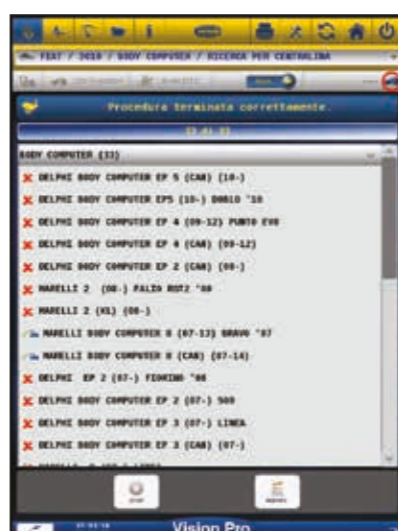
FIAT / DOBLO / BODY COMPUTER / RICERCA PER CENTRALINA

Procedura terminata correttamente.

BODY COMPUTER (33)

DELPHI BODY COMPUTER EP 5 (CAN) (10-)
DELPHI BODY COMPUTER EP5 (10-) DOBLO '10
DELPHI BODY COMPUTER EP 4 (09-12) PUNTO EVO
DELPHI BODY COMPUTER EP 4 (CAN) (09-12)
DELPHI BODY COMPUTER EP 2 (CAN) (08-)
MARELLI 2 (08-) PALIO RST2 '08
MARELLI 2 (X1) (08-)
MARELLI BODY COMPUTER 8 (07-12) BRAVO '07
MARELLI BODY COMPUTER 8 (CAN) (07-14)
DELPHI EP 2 (07-) FIORINO '08
DELPHI BODY COMPUTER EP 2 (07-) 500
DELPHI BODY COMPUTER EP 3 (07-) LINEA
DELPHI BODY COMPUTER EP 3 (CAN) (07-)
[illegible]

Vision Pro